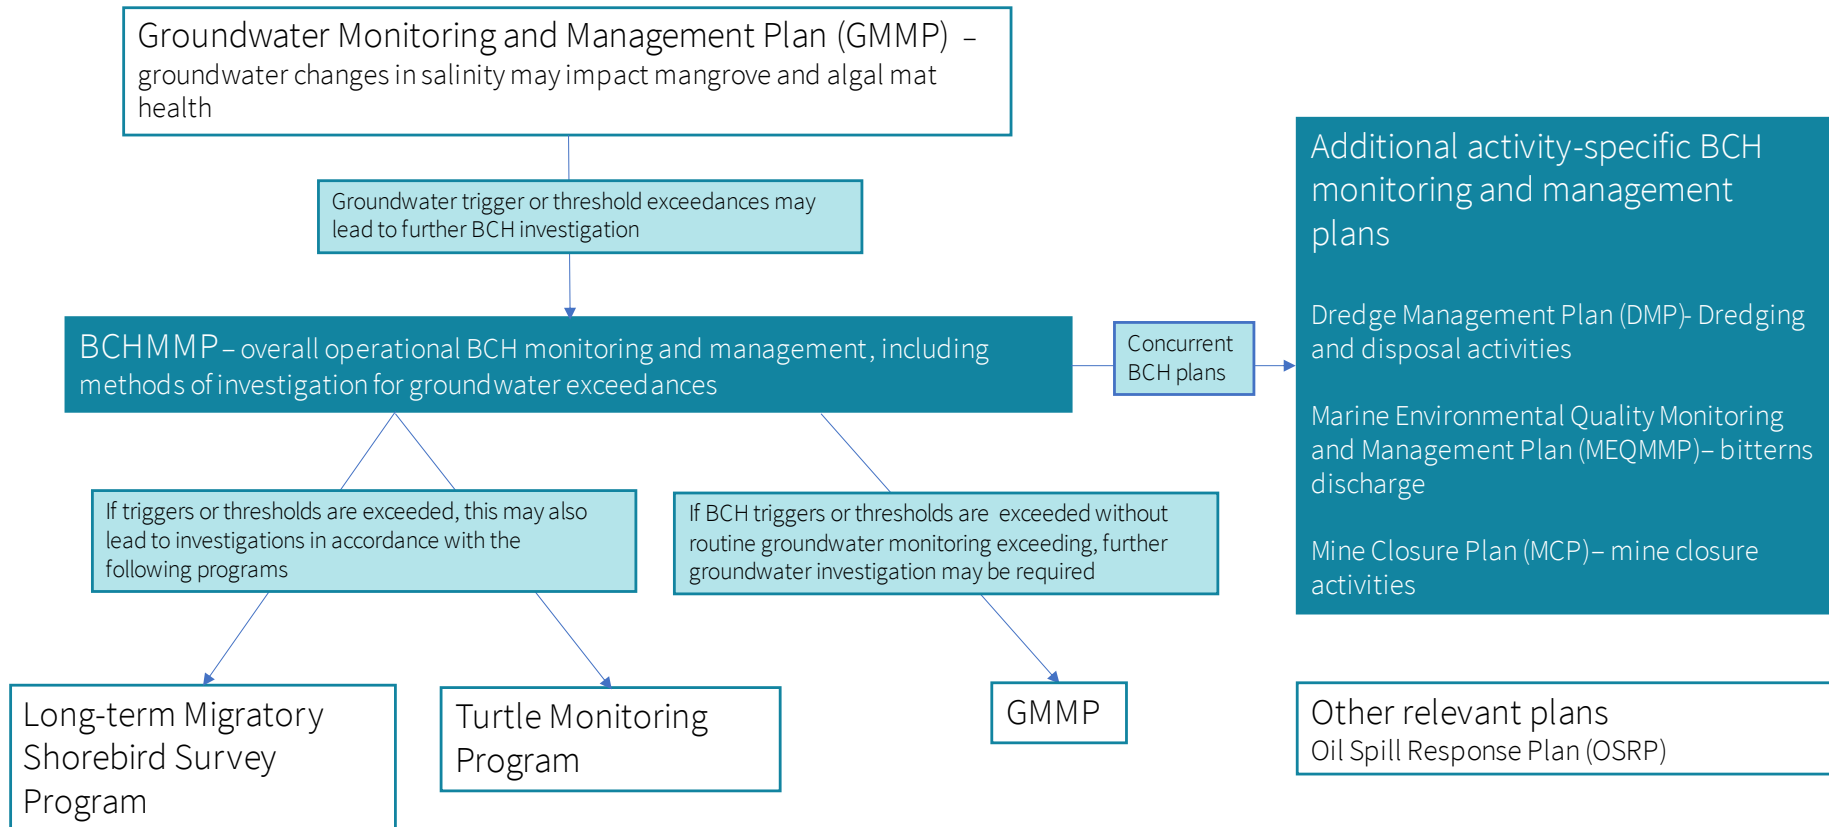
Groundwater Monitoring and Management Plan (GMMP) – groundwater changes in salinity may impact mangrove and algal mat health

Groundwater trigger or threshold exceedances may lead to further BCH investigation

BCHMMP – overall operational BCH monitoring and management, including methods of investigation for groundwater exceedances

Concurrent BCH plans

Additional activity-specific BCH monitoring and management plans

Dredge Management Plan (DMP)- Dredging and disposal activities

Marine Environmental Quality Monitoring and Management Plan (MEQMMP)– bitterns discharge

Mine Closure Plan (MCP)– mine closure activities

If triggers or thresholds are exceeded, this may also lead to investigations in accordance with the following programs

If BCH triggers or thresholds are exceeded without routine groundwater monitoring exceeding, further groundwater investigation may be required

Long-term Migratory Shorebird Survey Program

Turtle Monitoring Program

GMMP

Other relevant plans
Oil Spill Response Plan (OSRP)